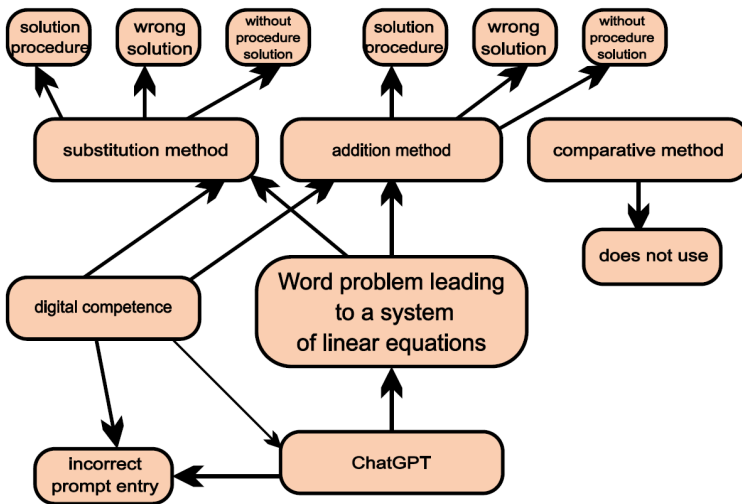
solution procedure

wrong solution

without procedure solution

solution procedure

wrong solution

without procedure solution

substitution method

addition method

comparative method

does not use

digital competence

Word problem leading to a system of linear equations

incorrect prompt entry

ChatGPT